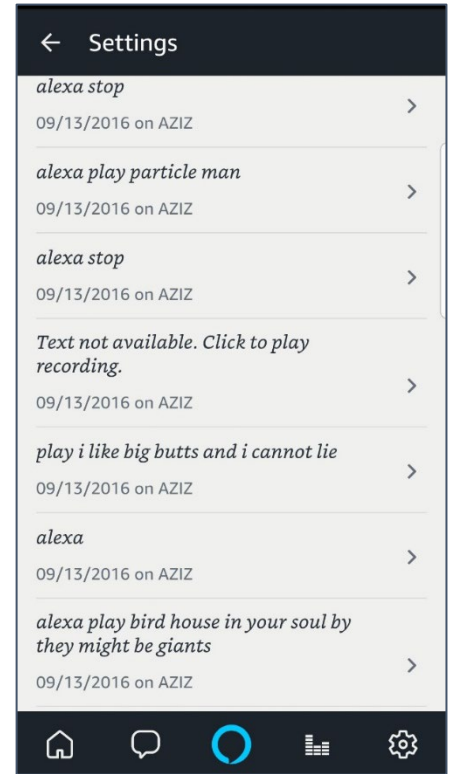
← Settings

alexa stop
09/13/2016 on AZIZ

alexa play particle man
09/13/2016 on AZIZ

alexa stop
09/13/2016 on AZIZ

Text not available. Click to play recording.
09/13/2016 on AZIZ

play i like big butts and i cannot lie
09/13/2016 on AZIZ

alexa
09/13/2016 on AZIZ

alexa play bird house in your soul by they might be giants
09/13/2016 on AZIZ